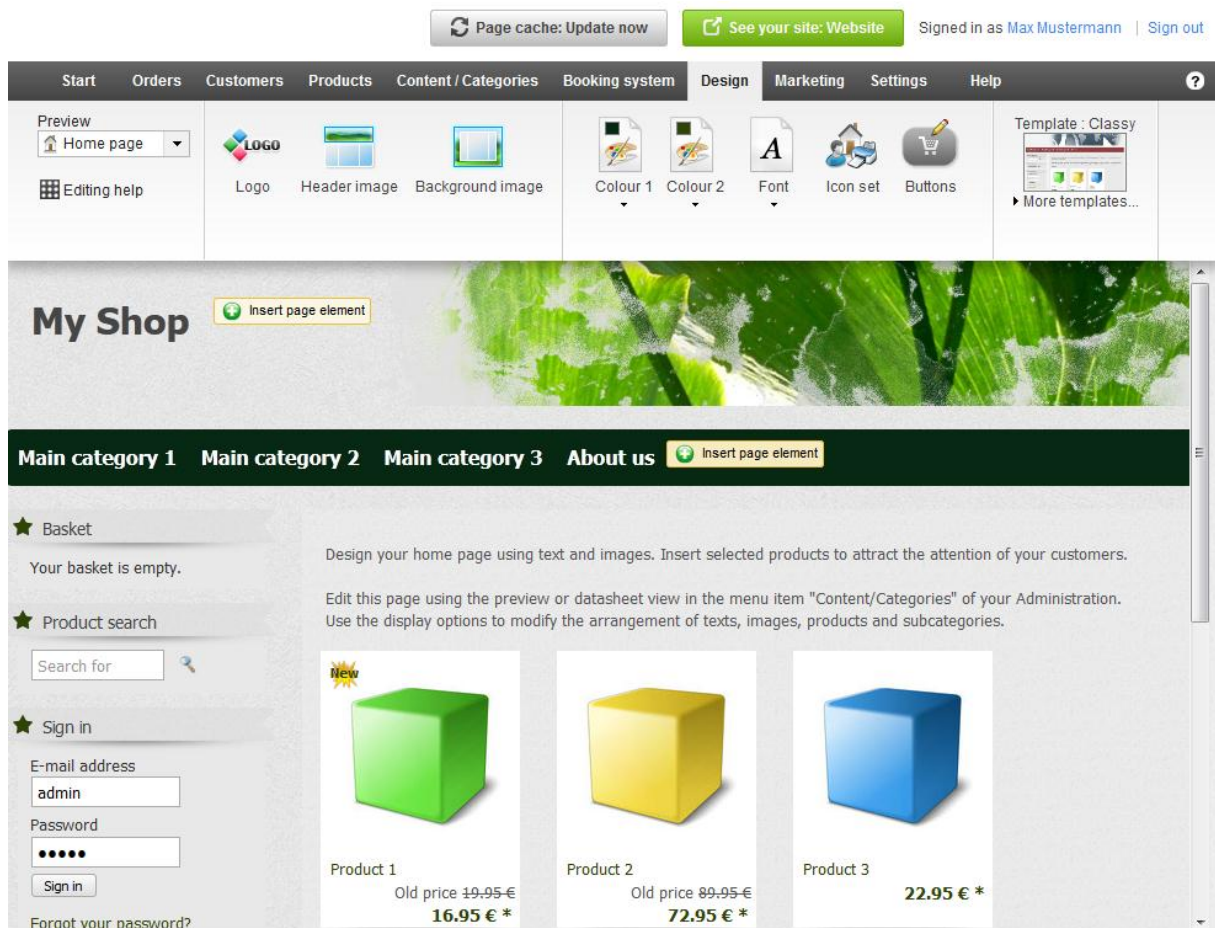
Page cache: Update now   See your site: Website   Signed in as Max Mustermann | Sign out

Start   Orders   Customers   Products   Content / Categories   Booking system   Design   Marketing   Settings   Help   ?

Preview
Home page
Editing help

LOGO
Logo   Header image   Background image

Colour 1   Colour 2   Font   Icon set   Buttons

Template : Classy
More templates...

My Shop   Insert page element

Main category 1   Main category 2   Main category 3   About us   Insert page element

Basket
Your basket is empty.

Product search
Search for

Sign in
E-mail address
admin
Password
●●●●●
Sign in
Forgot your password?

Design your home page using text and images. Insert selected products to attract the attention of your customers.

Edit this page using the preview or datasheet view in the menu item "Content/Categories" of your Administration. Use the display options to modify the arrangement of texts, images, products and subcategories.

New

Product 1
Old price 19.95 €
16.95 € *

Product 2
Old price 89.95 €
72.95 € *

Product 3
22.95 € *